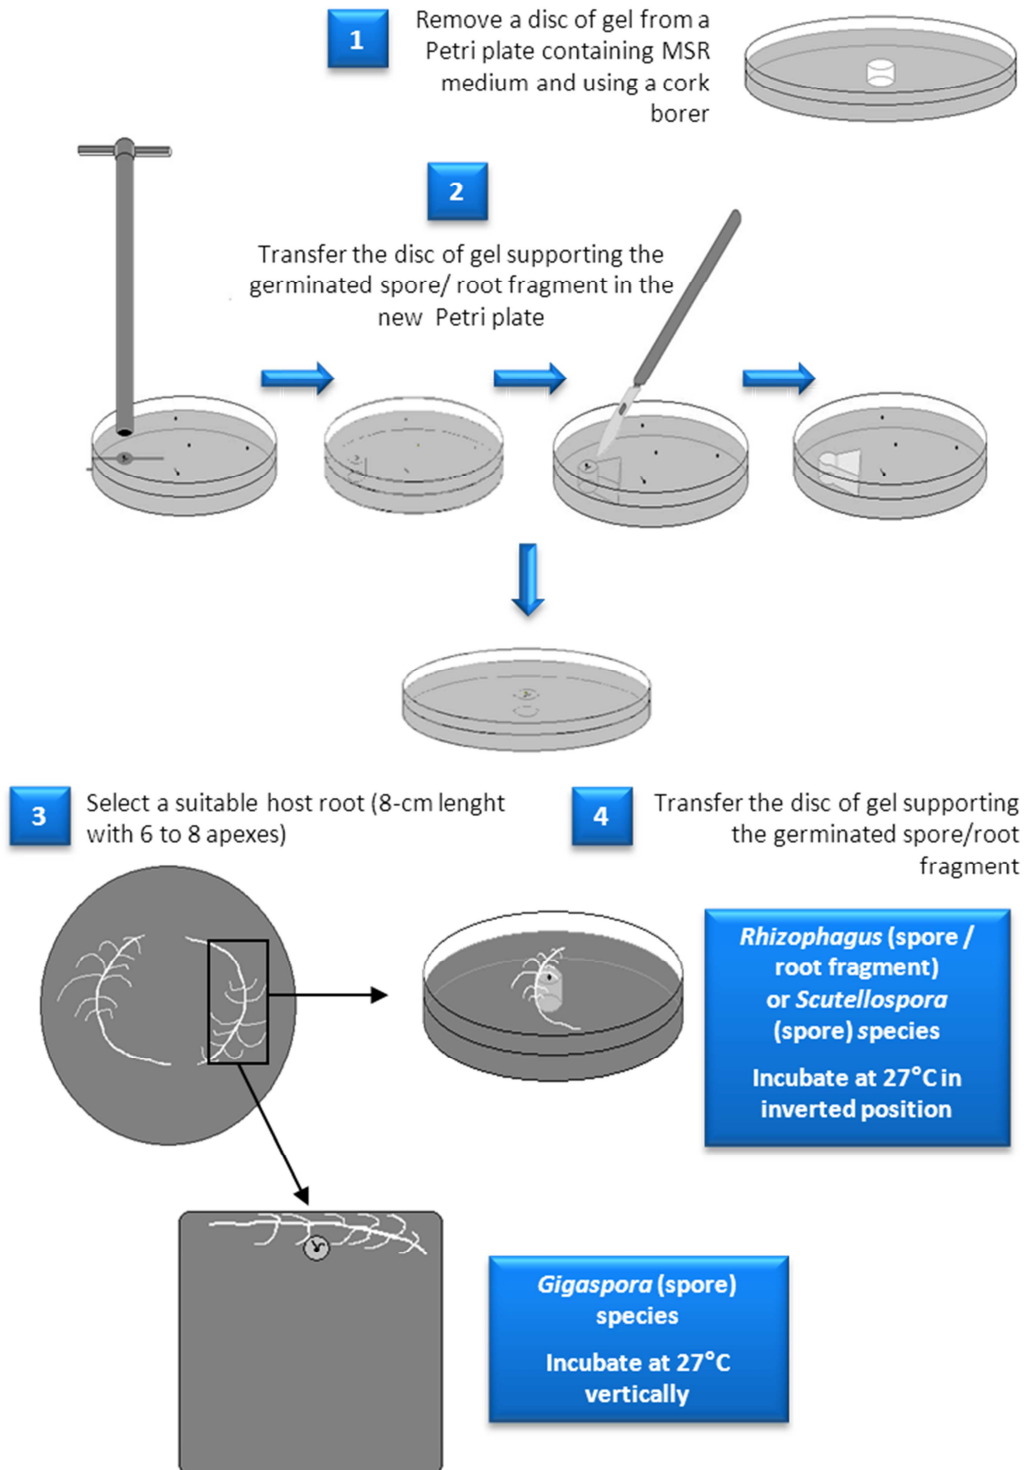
1

Remove a disc of gel from a Petri plate containing MSR medium and using a cork borer

2

Transfer the disc of gel supporting the germinated spore/ root fragment in the new Petri plate

3

Select a suitable host root (8-cm lenght with 6 to 8 apexes)

4

Transfer the disc of gel supporting the germinated spore/root fragment

*Rhizophagus* (spore / root fragment) or *Scutellospora* (spore) species

Incubate at 27°C in inverted position

*Gigaspora* (spore) species

Incubate at 27°C vertically